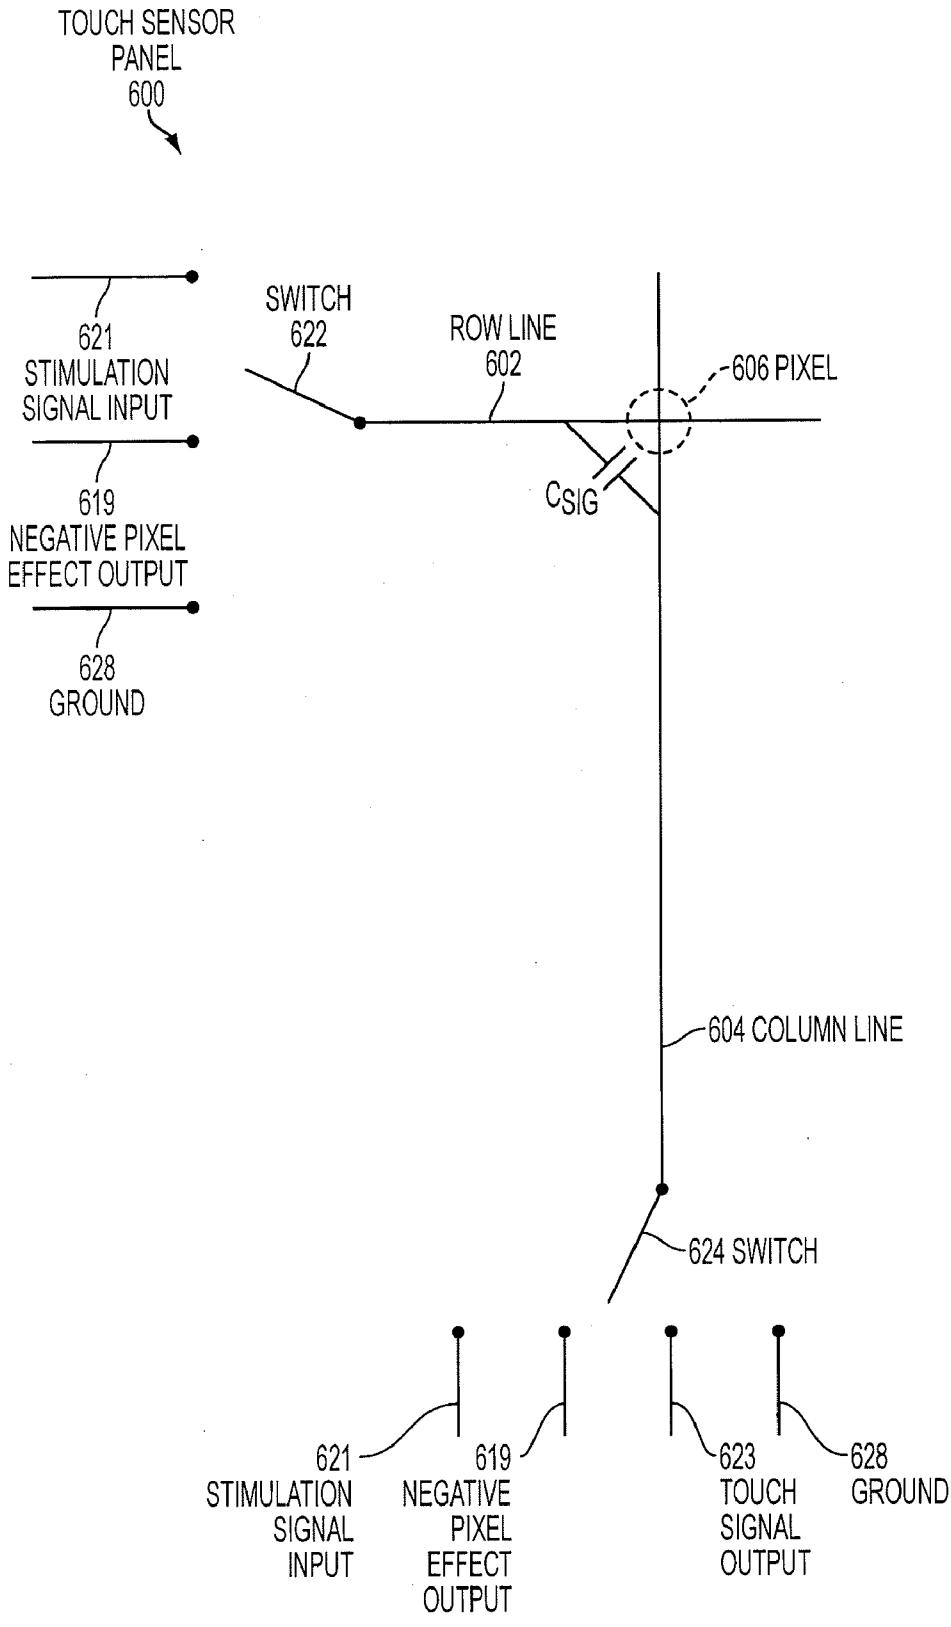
TOUCH SENSOR PANEL 600

SWITCH 622

ROW LINE 602

606 PIXEL

621 STIMULATION SIGNAL INPUT

619 NEGATIVE PIXEL EFFECT OUTPUT

628 GROUND

$C_{SIG}$

604 COLUMN LINE

624 SWITCH

621 STIMULATION SIGNAL INPUT

619 NEGATIVE PIXEL EFFECT OUTPUT

623 TOUCH SIGNAL OUTPUT

628 GROUND